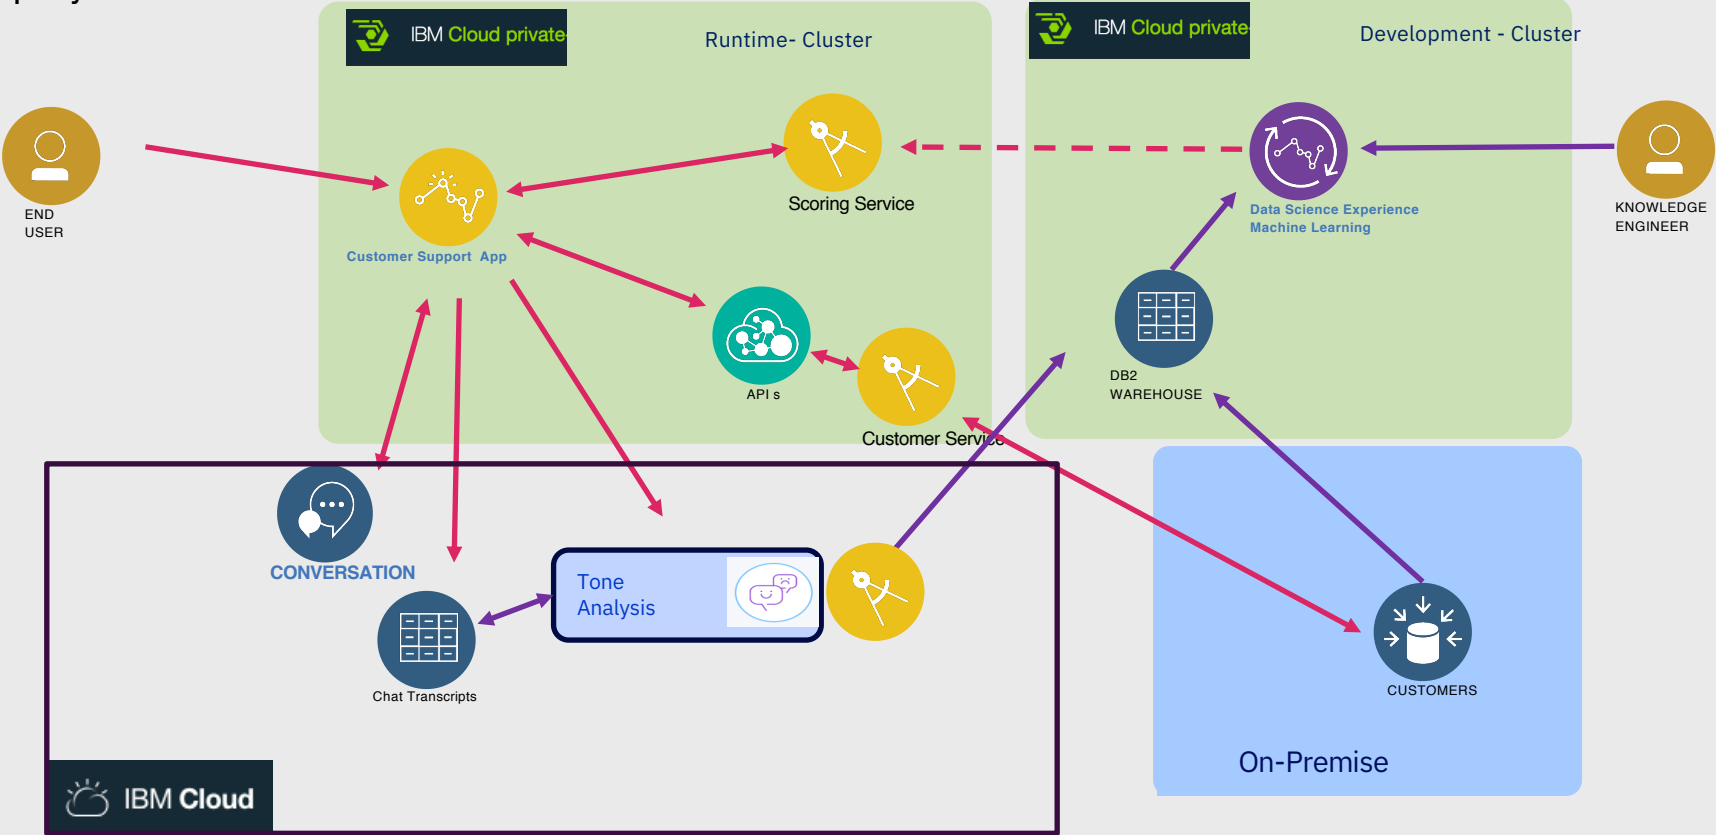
IBM Cloud private

Runtime- Cluster

IBM Cloud private

Development - Cluster

END USER

Customer Support App

Scoring Service

Data Science Experience Machine Learning

KNOWLEDGE ENGINEER

API s

Customer Service

DB2 WAREHOUSE

CONVERSATION

Tone Analysis

Chat Transcripts

CUSTOMERS

On-Premise

IBM Cloud